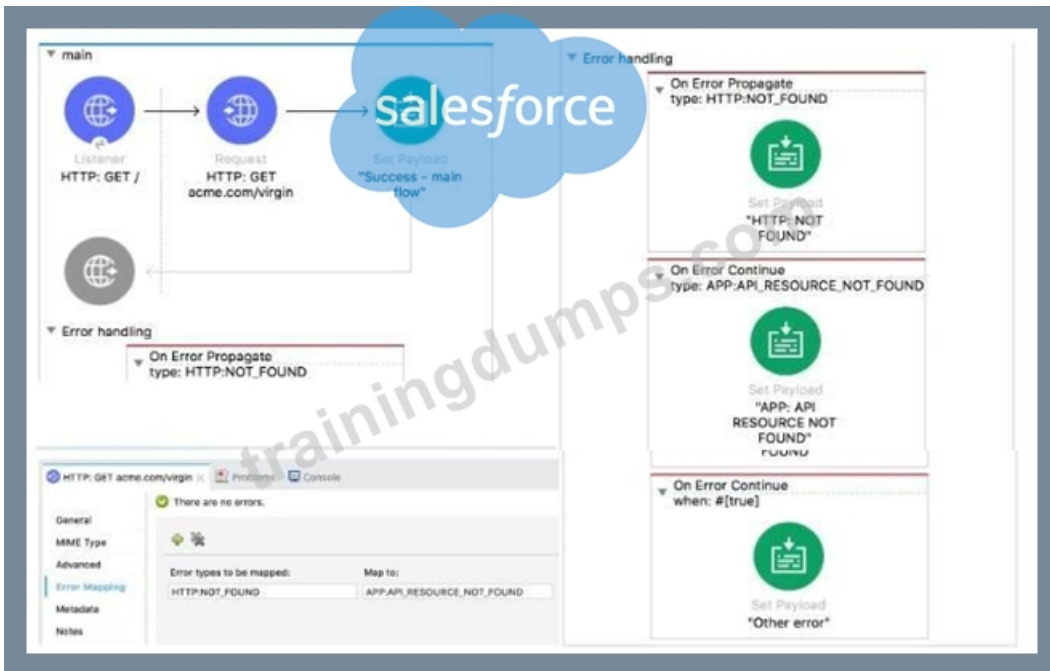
main

Listener
HTTP: GET /

Request
HTTP: GET
acme.com/virgin

salesforce

Set Payload
"Success - main flow"

Error handling

On Error Propagate
type: HTTP:NOT_FOUND

trainingdumps.co

HTTP: GET acme.com/virgin × Problems Console

There are no errors.

General
MIME Type
Advanced
Error Mapping
Metadata
Notes

Error types to be mapped:
HTTP:NOT_FOUND

Map to:
APP:API_RESOURCE_NOT_FOUND

Error handling

On Error Propagate
type: HTTP:NOT_FOUND

Set Payload
"HTTP: NOT FOUND"

On Error Continue
type: APP:API_RESOURCE_NOT_FOUND

Set Payload
"APP: API RESOURCE NOT FOUND"

On Error Continue
when: #[true]

Set Payload
"Other error"